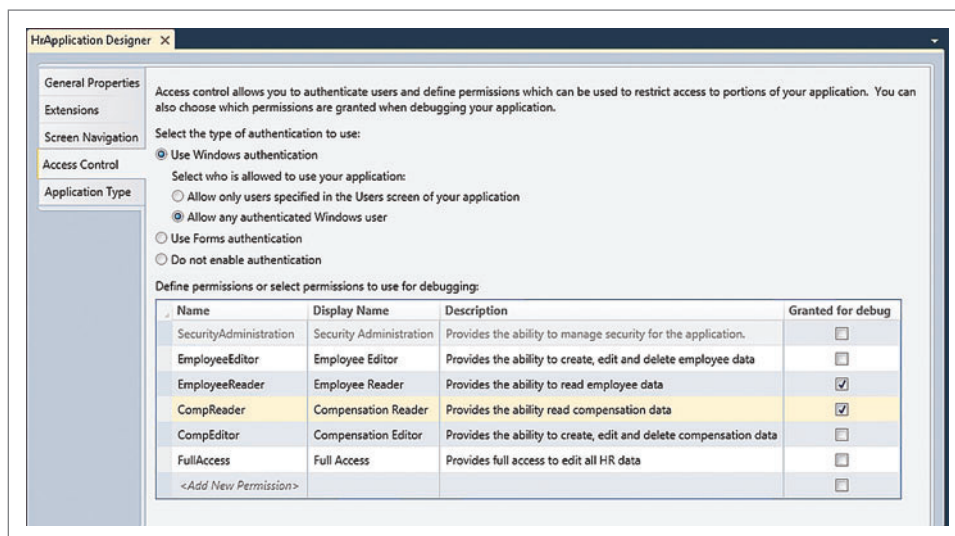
HrApplication Designer ×

General Properties
Extensions
Screen Navigation
Access Control
Application Type

Access control allows you to authenticate users and define permissions which can be used to restrict access to portions of your application. You can also choose which permissions are granted when debugging your application.

Select the type of authentication to use:

Use Windows authentication

Select who is allowed to use your application:

Allow only users specified in the Users screen of your application

Allow any authenticated Windows user

Use Forms authentication

Do not enable authentication

Define permissions or select permissions to use for debugging:

| Name | Display Name | Description | Granted for debug |
|---|---|---|---|
| SecurityAdministration | Security Administration | Provides the ability to manage security for the application. | ☐ |
| EmployeeEditor | Employee Editor | Provides the ability to create, edit and delete employee data | ☐ |
| EmployeeReader | Employee Reader | Provides the ability to read employee data | ☑ |
| CompReader | Compensation Reader | Provides the ability read compensation data | ☑ |
| CompEditor | Compensation Editor | Provides the ability to create, edit and delete compensation data | ☐ |
| FullAccess | Full Access | Provides full access to edit all HR data | ☐ |
| <Add New Permission> | | | ☐ |